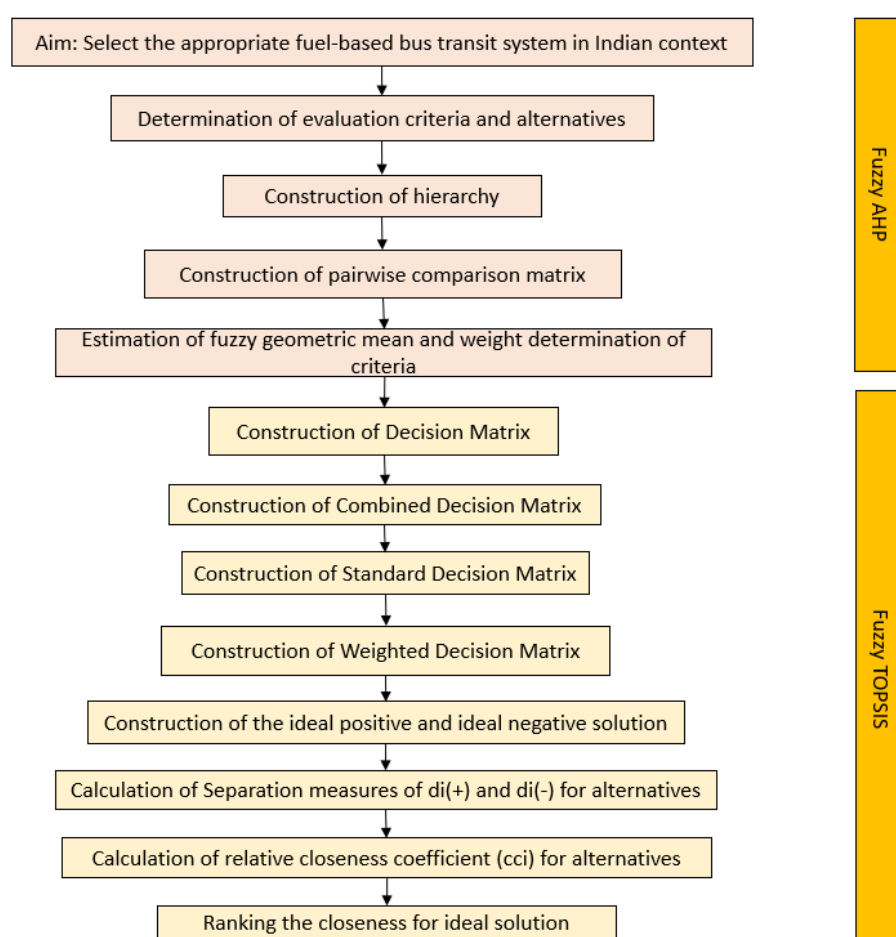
Aim: Select the appropriate fuel-based bus transit system in Indian context

Determination of evaluation criteria and alternatives

Construction of hierarchy

Construction of pairwise comparison matrix

Estimation of fuzzy geometric mean and weight determination of criteria

Construction of Decision Matrix

Construction of Combined Decision Matrix

Construction of Standard Decision Matrix

Construction of Weighted Decision Matrix

Construction of the ideal positive and ideal negative solution

Calculation of Separation measures of di(+) and di(-) for alternatives

Calculation of relative closeness coefficient (cci) for alternatives

Ranking the closeness for ideal solution

Fuzzy AHP

Fuzzy TOPSIS